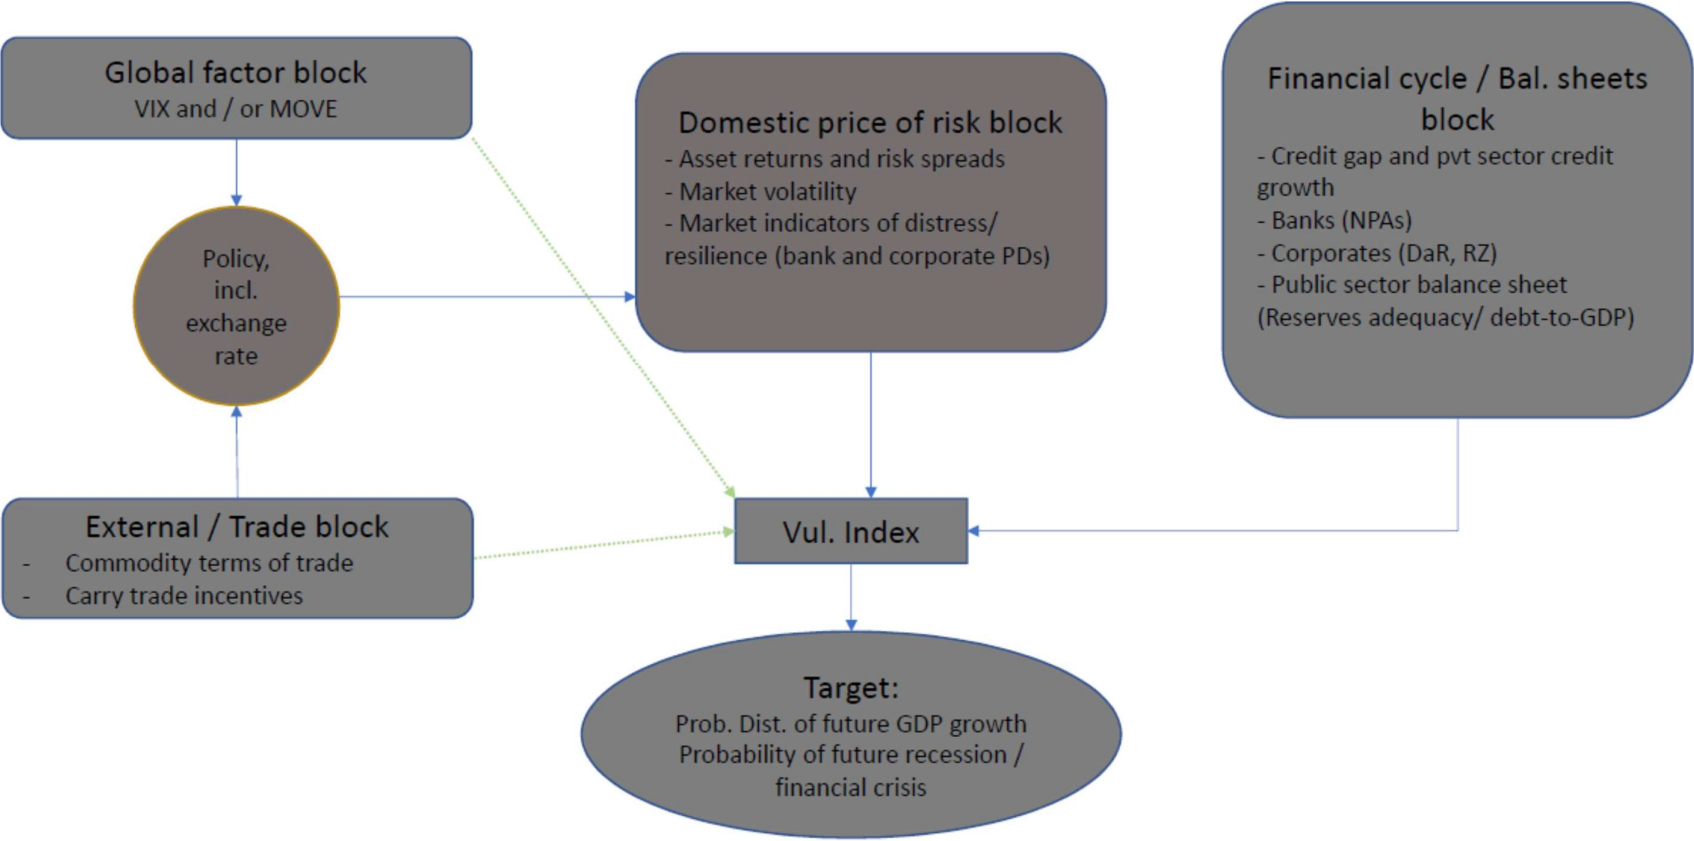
Global factor block
VIX and / or MOVE

Domestic price of risk block
- Asset returns and risk spreads
- Market volatility
- Market indicators of distress/ resilience (bank and corporate PDs)

Financial cycle / Bal. sheets block
- Credit gap and pvt sector credit growth
- Banks (NPAs)
- Corporates (DaR, RZ)
- Public sector balance sheet (Reserves adequacy/ debt-to-GDP)

Policy, incl. exchange rate

External / Trade block
- Commodity terms of trade
- Carry trade incentives

Vul. Index

Target:
Prob. Dist. of future GDP growth
Probability of future recession / financial crisis